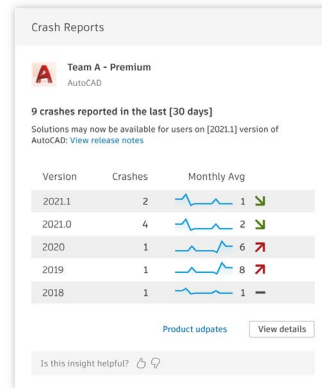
Crash Reports

A

Team A - Premium

AutoCAD

9 crashes reported in the last [30 days]

Solutions may now be available for users on [2021.1] version of AutoCAD: View release notes

| Version | Crashes | Monthly Avg |
|---|---|---|
| 2021.1 | 2 | 1 |
| 2021.0 | 4 | 2 |
| 2020 | 1 | 6 |
| 2019 | 1 | 8 |
| 2018 | 1 | 1 — |

Product udpates

View details

Is this insight helpful?